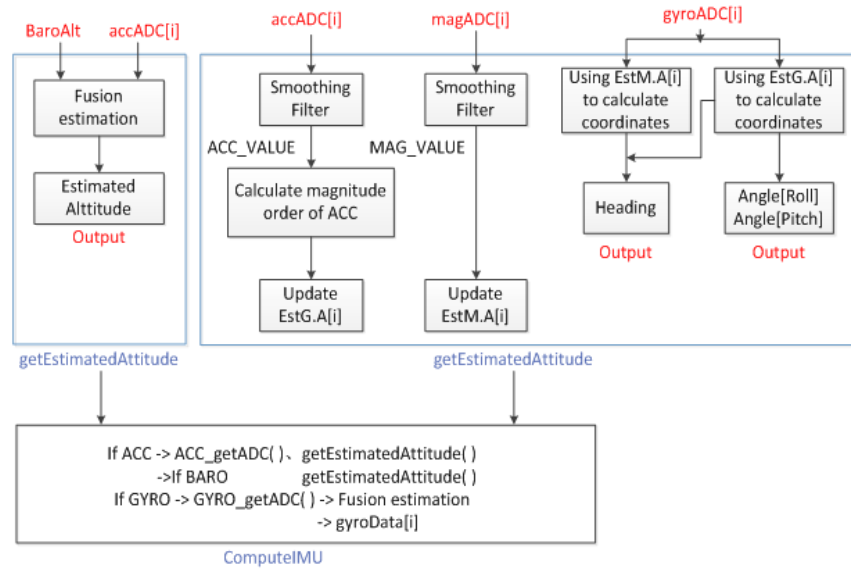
BaroAlt accADC[i]

Fusion estimation

Estimated Alttitude

Output

getEstimatedAttitude

accADC[i]

Smoothing Filter

ACC_VALUE

Calculate magnitude order of ACC

Update EstG.A[i]

magADC[i]

Smoothing Filter

MAG_VALUE

Update EstM.A[i]

gyroADC[i]

Using EstM.A[i] to calculate coordinates

Using EstG.A[i] to calculate coordinates

Heading

Output

Angle[Roll] Angle[Pitch]

Output

getEstimatedAttitude

If ACC -> ACC_getADC( )、getEstimatedAttitude( )
->If BARO getEstimatedAttitude( )
If GYRO -> GYRO_getADC( ) -> Fusion estimation
-> gyroData[i]

ComputeIMU